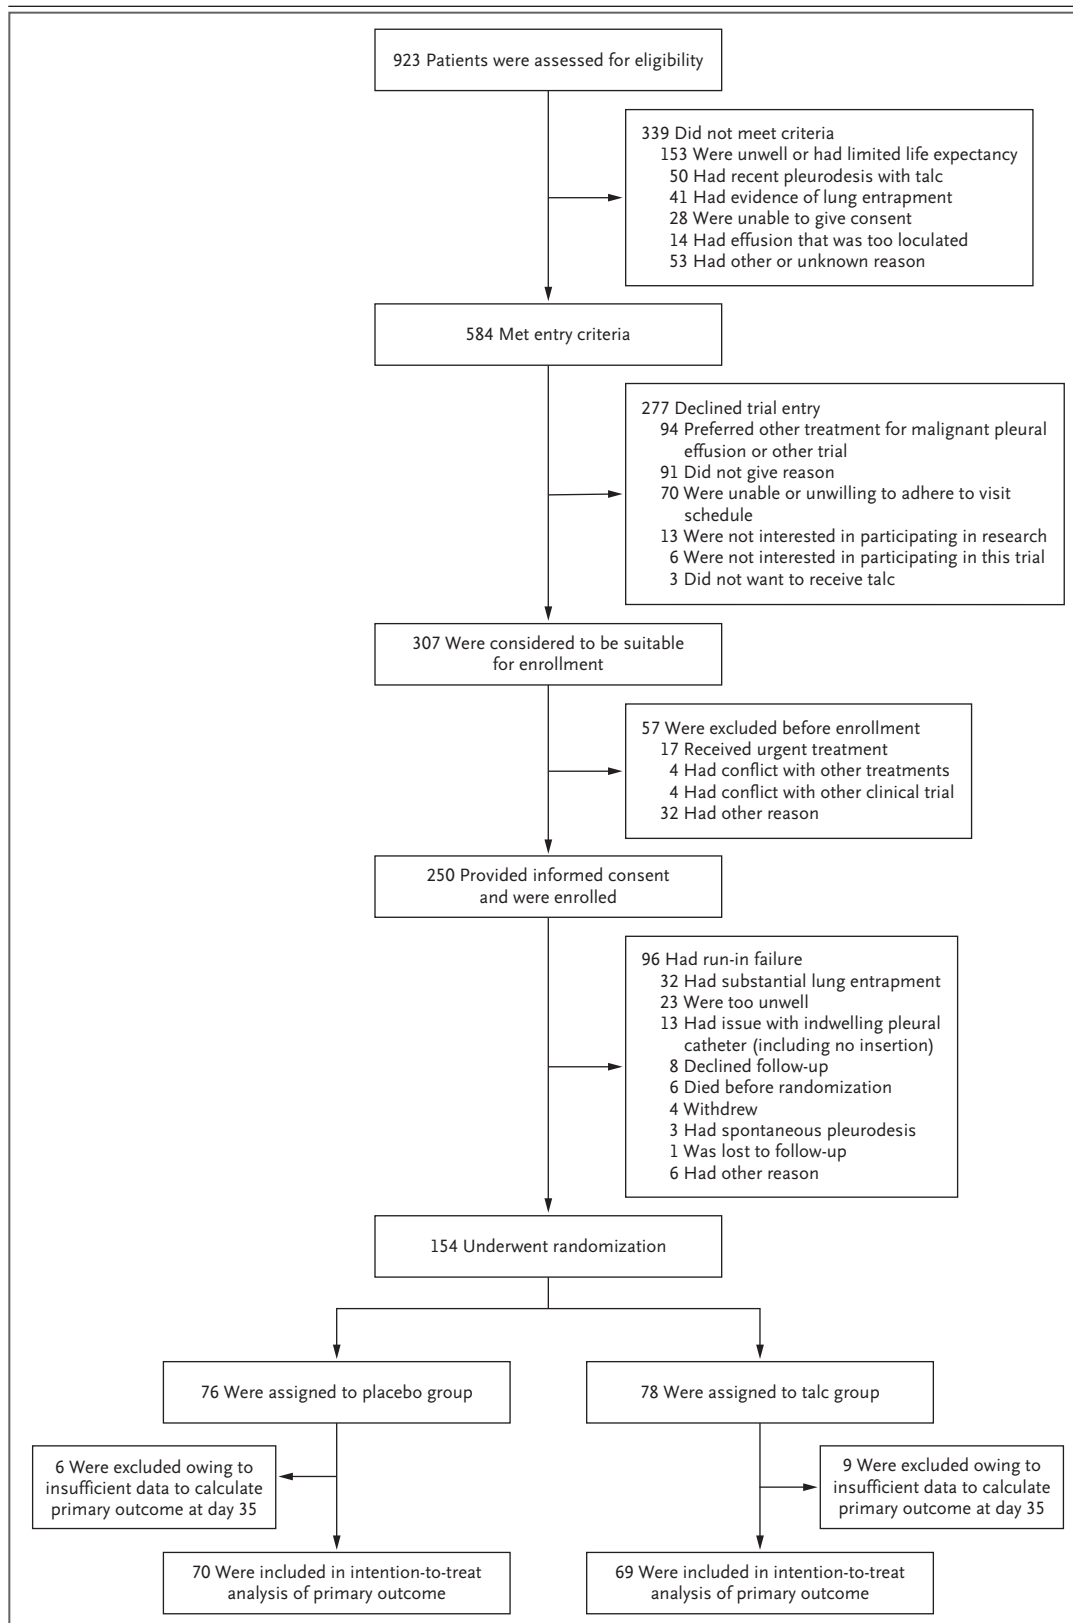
923 Patients were assessed for eligibility

339 Did not meet criteria
153 Were unwell or had limited life expectancy
50 Had recent pleurodesis with talc
41 Had evidence of lung entrapment
28 Were unable to give consent
14 Had effusion that was too loculated
53 Had other or unknown reason

584 Met entry criteria

277 Declined trial entry
94 Preferred other treatment for malignant pleural effusion or other trial
91 Did not give reason
70 Were unable or unwilling to adhere to visit schedule
13 Were not interested in participating in research
6 Were not interested in participating in this trial
3 Did not want to receive talc

307 Were considered to be suitable for enrollment

57 Were excluded before enrollment
17 Received urgent treatment
4 Had conflict with other treatments
4 Had conflict with other clinical trial
32 Had other reason

250 Provided informed consent and were enrolled

96 Had run-in failure
32 Had substantial lung entrapment
23 Were too unwell
13 Had issue with indwelling pleural catheter (including no insertion)
8 Declined follow-up
6 Died before randomization
4 Withdrew
3 Had spontaneous pleurodesis
1 Was lost to follow-up
6 Had other reason

154 Underwent randomization

76 Were assigned to placebo group

78 Were assigned to talc group

6 Were excluded owing to insufficient data to calculate primary outcome at day 35

9 Were excluded owing to insufficient data to calculate primary outcome at day 35

70 Were included in intention-to-treat analysis of primary outcome

69 Were included in intention-to-treat analysis of primary outcome